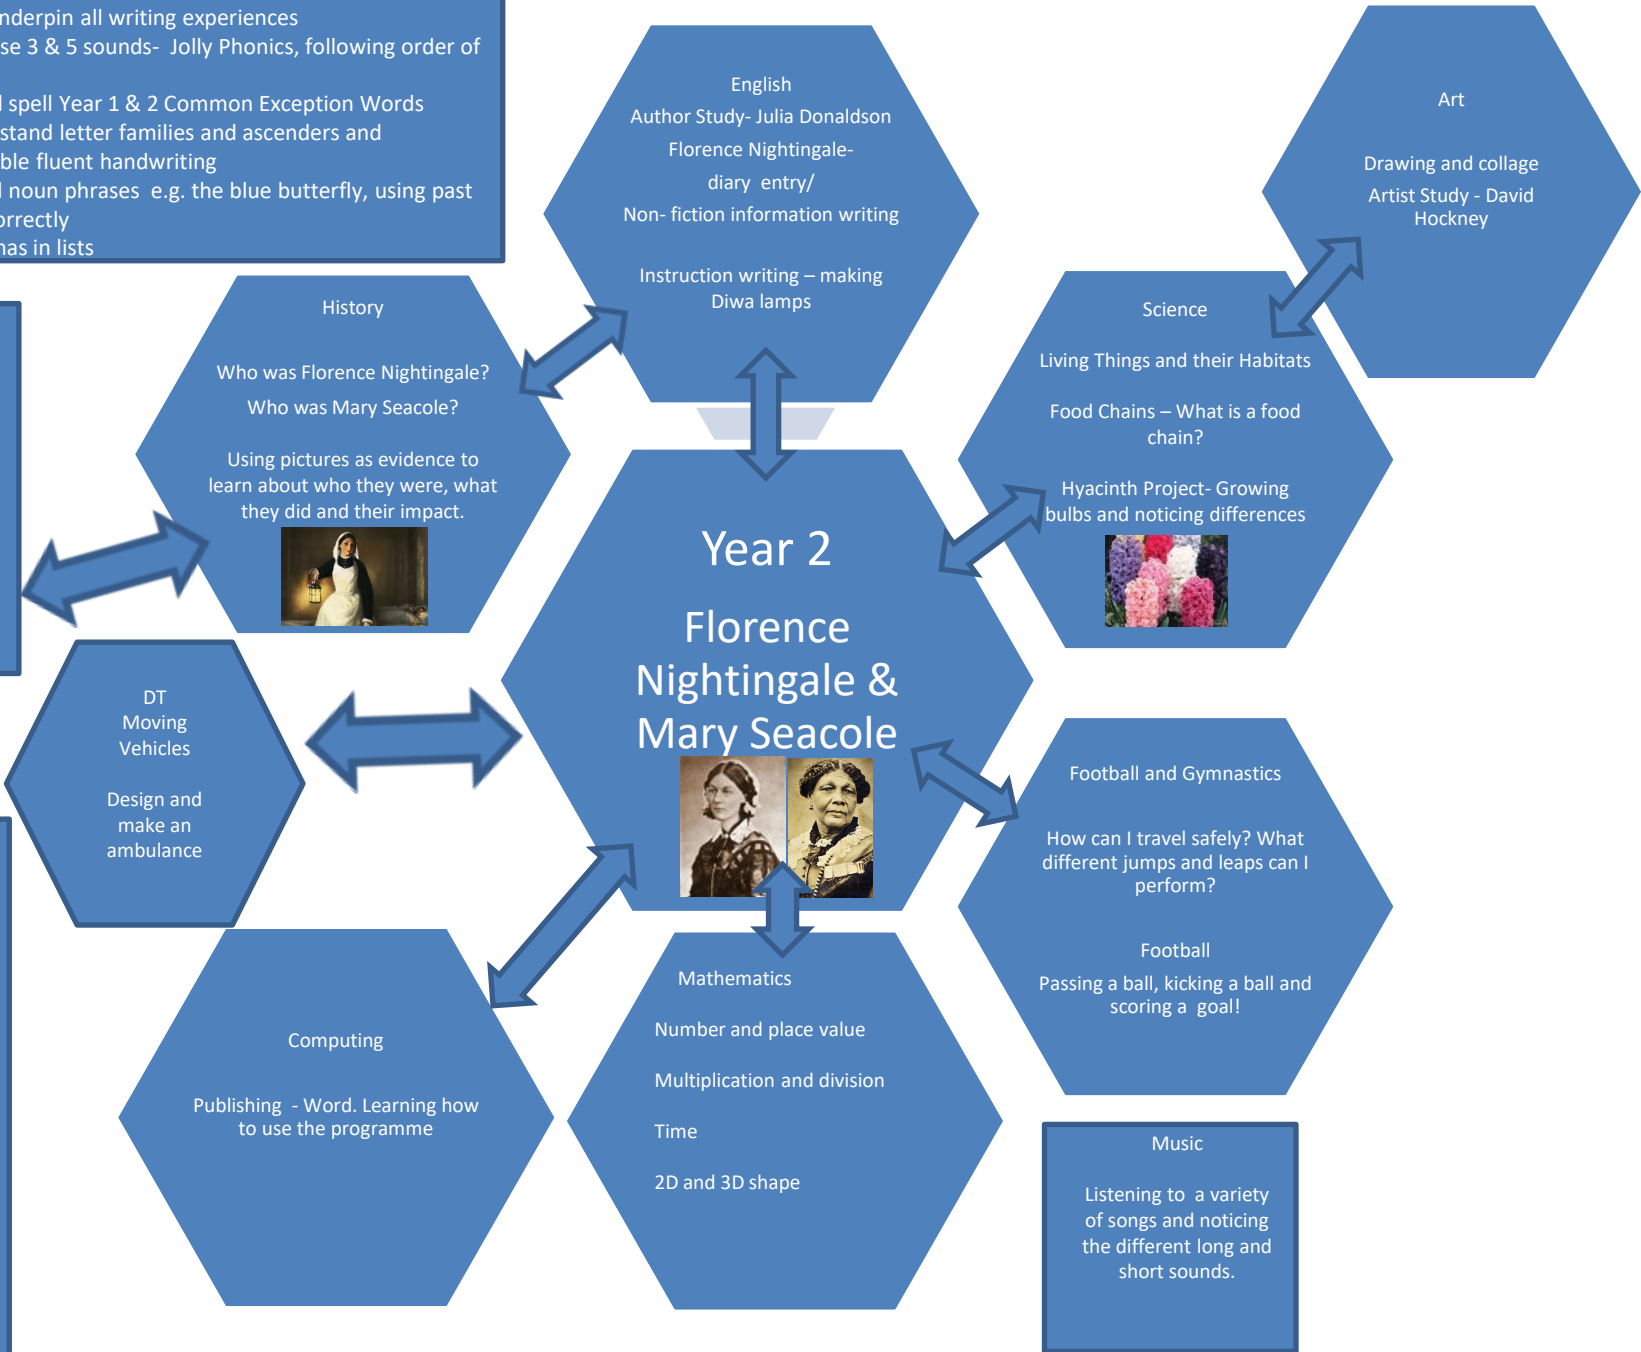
nderpin all writing experiences
se 3 & 5 sounds- Jolly Phonics, following order of

l spell Year 1 & 2 Common Exception Words
stand letter families and ascenders and
ble fluent handwriting
l noun phrases e.g. the blue butterfly, using past
orrectly
nas in lists

English
Author Study- Julia Donaldson
Florence Nightingale-
diary entry/
Non- fiction information writing

Instruction writing – making Diwa lamps

Art

Drawing and collage
Artist Study - David Hockney

History

Who was Florence Nightingale?
Who was Mary Seacole?

Using pictures as evidence to learn about who they were, what they did and their impact.

Science

Living Things and their Habitats

Food Chains – What is a food chain?

Hyacinth Project- Growing bulbs and noticing differences

Year 2

Florence Nightingale & Mary Seacole

DT
Moving
Vehicles

Design and make an ambulance

Football and Gymnastics

How can I travel safely? What different jumps and leaps can I perform?

Football
Passing a ball, kicking a ball and scoring a goal!

Computing

Publishing - Word. Learning how to use the programme

Mathematics

Number and place value

Multiplication and division

Time

2D and 3D shape

Music

Listening to a variety of songs and noticing the different long and short sounds.